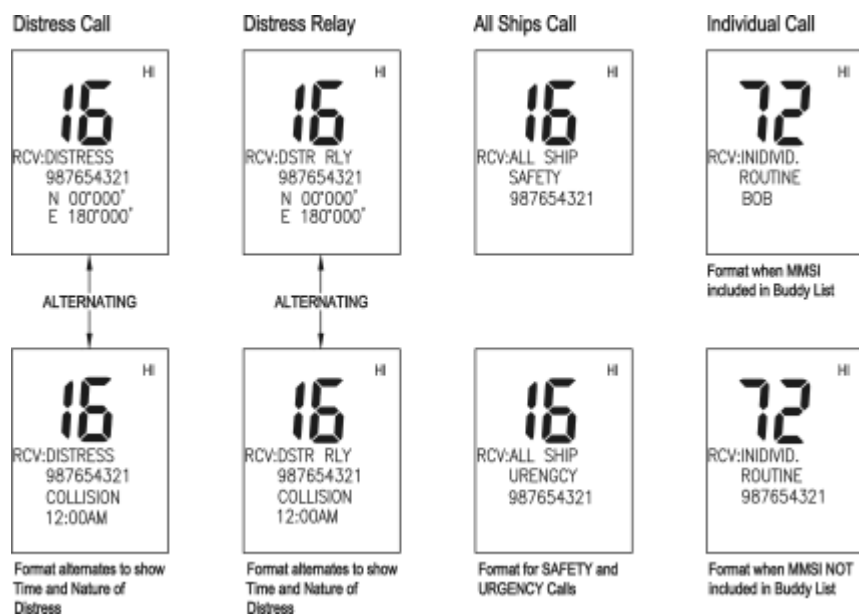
Distress Call

16 HI
RCV:DISTRESS
987654321
N 00°000'
E 180°000'

ALTERNATING

16 HI
RCV:DISTRESS
987654321
COLLISION
12:00AM

Format alternates to show Time and Nature of Distress

Distress Relay

16 HI
RCV:DSTR RLY
987654321
N 00°000'
E 180°000'

ALTERNATING

16 HI
RCV:DSTR RLY
987654321
COLLISION
12:00AM

Format alternates to show Time and Nature of Distress

All Ships Call

16 HI
RCV:ALL SHIP
SAFETY
987654321

16 HI
RCV:ALL SHIP
URENGCY
987654321

Format for SAFETY and URGENCY Calls

Individual Call

72 HI
RCV:INIDIVID.
ROUTINE
BOB

Format when MMSI included in Buddy List

72 HI
RCV:INIDIVID.
ROUTINE
987654321

Format when MMSI NOT included in Buddy List